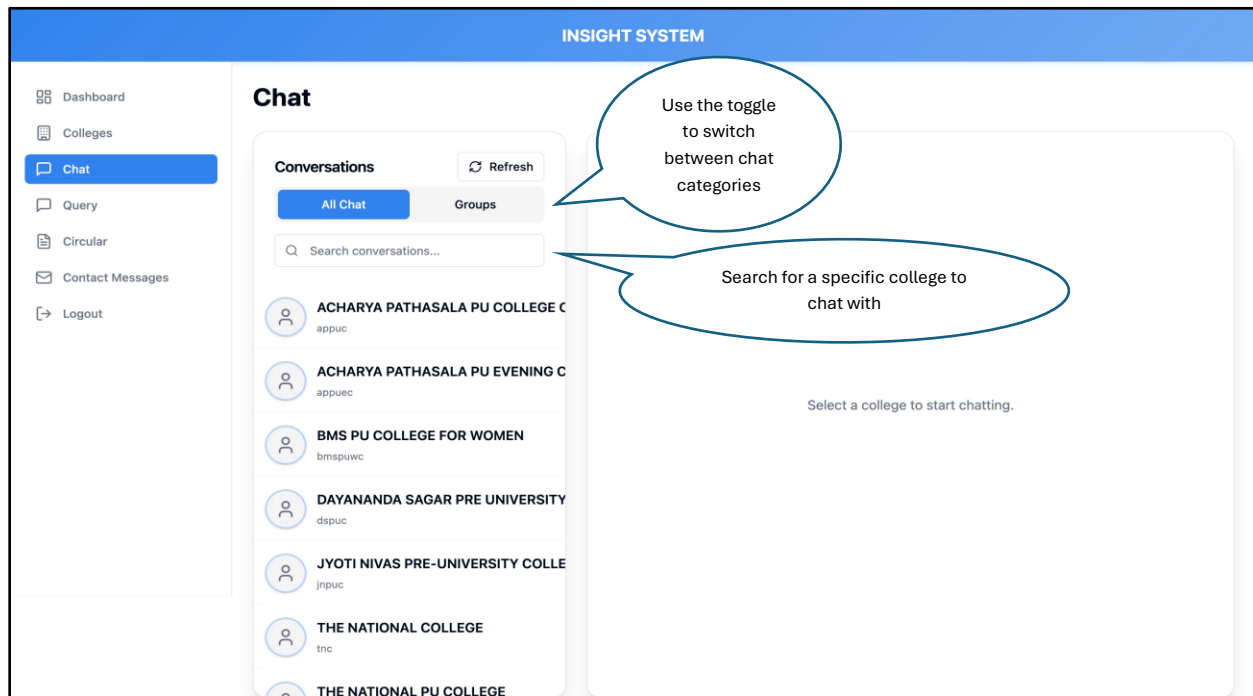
INSIGHT SYSTEM

Dashboard
Colleges
Chat
Query
Circular
Contact Messages
Logout

Chat

Use the toggle to switch between chat categories

Conversations
Refresh
All Chat
Groups

Search conversations...

Search for a specific college to chat with

ACHARYA PATHASALA PU COLLEGE C
appuc
ACHARYA PATHASALA PU EVENING C
appuec
BMS PU COLLEGE FOR WOMEN
bmspuwc
DAYANANDA SAGAR PRE UNIVERSITY
dspuc
JYOTI NIVAS PRE-UNIVERSITY COLLE
jnpuc
THE NATIONAL COLLEGE
tnc
THE NATIONAL PU COLLEGE

Select a college to start chatting.